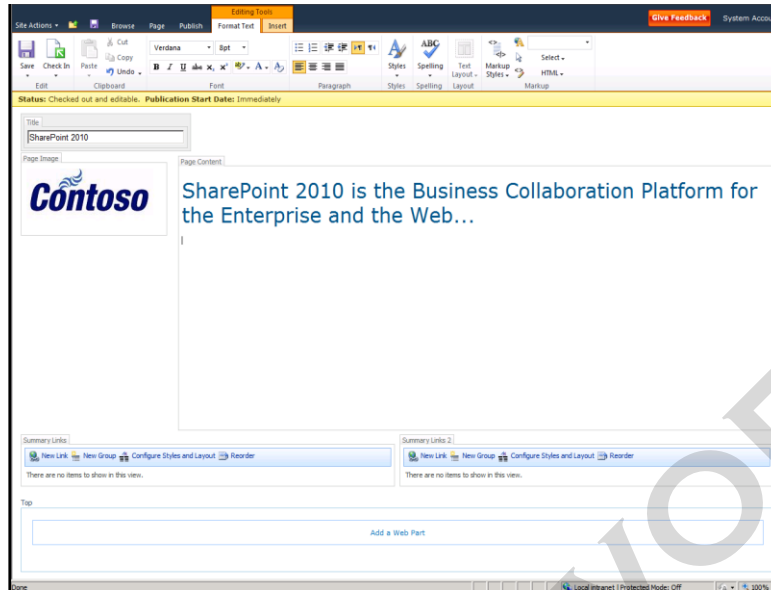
Editing Tools

Site Actions Browse Page Publish Format Text Insert

Give Feedback System Accou

Save Check In Cut Copy Paste Undo Verdana 8pt Styles Spelling Text Layout Markup Styles Select HTML

Edit Clipboard Font Paragraph Styles Spelling Layout Markup

Status: Checked out and editable. Publication Start Date: Immediately

Title

SharePoint 2010

Page Image

Contoso

Page Content

SharePoint 2010 is the Business Collaboration Platform for the Enterprise and the Web...

Summary Links

New Link New Group Configure Styles and Layout Reorder

There are no items to show in this view.

Summary Links 2

New Link New Group Configure Styles and Layout Reorder

There are no items to show in this view.

Top

Add a Web Part

Done

Local intranet | Protected Mode: Off

100%